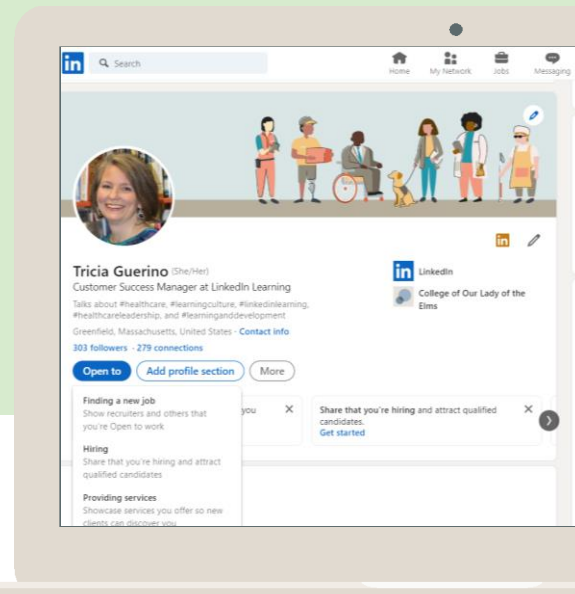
in Search

Home My Network Jobs Messaging

Tricia Guerino (She/Her)
Customer Success Manager at LinkedIn Learning

Talks about #healthcare, #learningculture, #linkedinlearning, #healthcareleadership, and #learninganddevelopment

Greenfield, Massachusetts, United States · Contact info

303 followers · 279 connections

LinkedIn

College of Our Lady of the Elms

Open to Add profile section More

Finding a new job
Show recruiters and others that you're Open to work

Hiring
Share that you're hiring and attract qualified candidates

Providing services
Showcase services you offer so new clients can discover you

you ×

Share that you're hiring and attract qualified candidates. ×
Get started